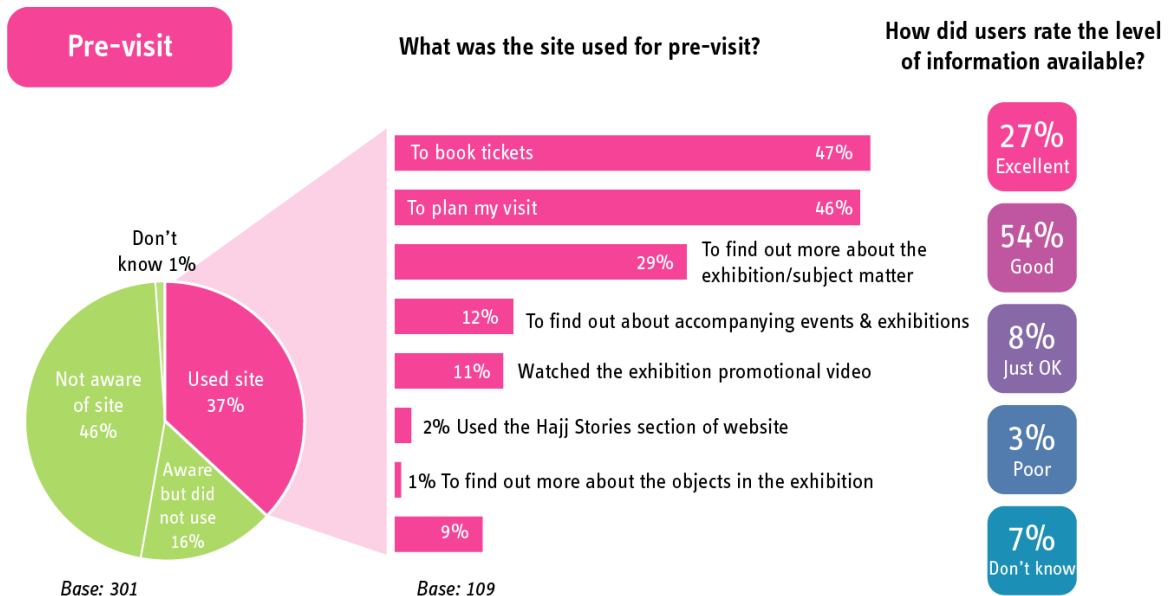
Pre-visit

Don't know 1%

Not aware of site 46%

Used site 37%

Aware but did not use 16%

Base: 301

What was the site used for pre-visit?

To book tickets 47%

To plan my visit 46%

29% To find out more about the exhibition/subject matter

12% To find out about accompanying events & exhibitions

11% Watched the exhibition promotional video

2% Used the Hajj Stories section of website

1% To find out more about the objects in the exhibition

9%

Base: 109

How did users rate the level of information available?

27% Excellent

54% Good

8% Just OK

3% Poor

7% Don't know